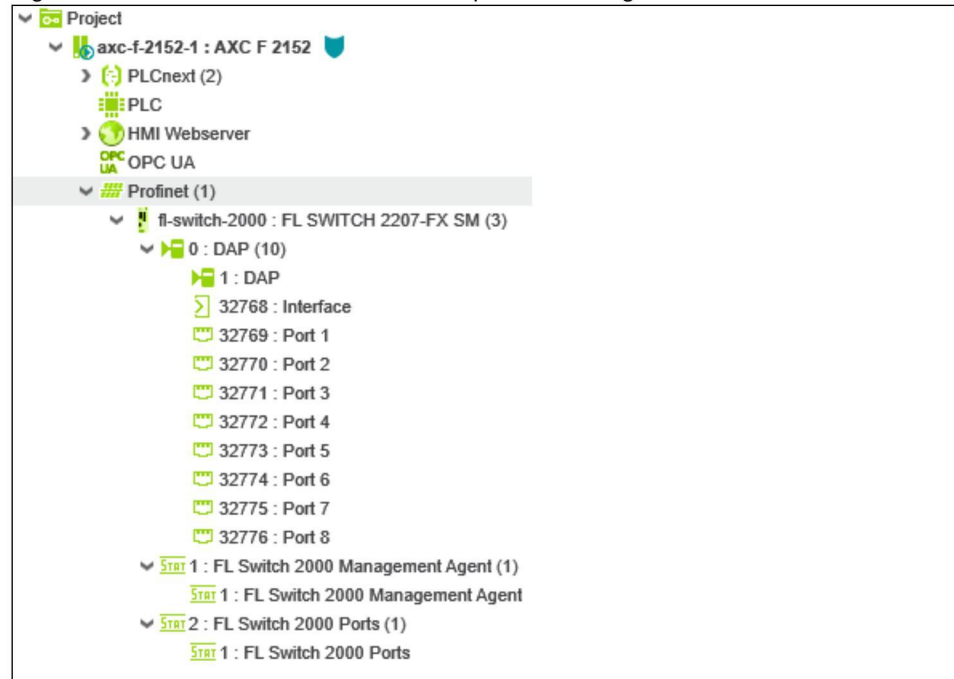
Project
axc-f-2152-1 : AXC F 2152
PLCnext (2)
PLC
HMI Webserver
OPC UA OPC UA
Profinet (1)
fl-switch-2000 : FL SWITCH 2207-FX SM (3)
0 : DAP (10)
1 : DAP
32768 : Interface
32769 : Port 1
32770 : Port 2
32771 : Port 3
32772 : Port 4
32773 : Port 5
32774 : Port 6
32775 : Port 7
32776 : Port 8
STAT 1 : FL Switch 2000 Management Agent (1)
STAT 1 : FL Switch 2000 Management Agent
STAT 2 : FL Switch 2000 Ports (1)
STAT 1 : FL Switch 2000 Ports